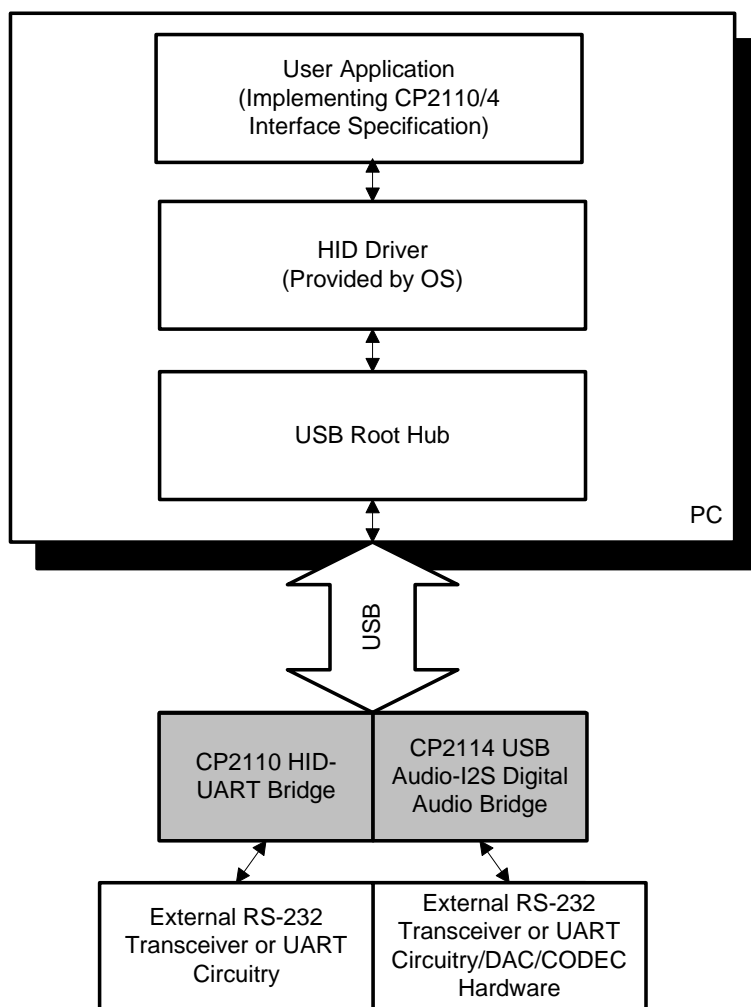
User Application
(Implementing CP2110/4 Interface Specification)

HID Driver
(Provided by OS)

USB Root Hub

PC

USB

CP2110 HID-UART Bridge

CP2114 USB Audio-I2S Digital Audio Bridge

External RS-232 Transceiver or UART Circuitry

External RS-232 Transceiver or UART Circuitry/DAC/CODEC Hardware